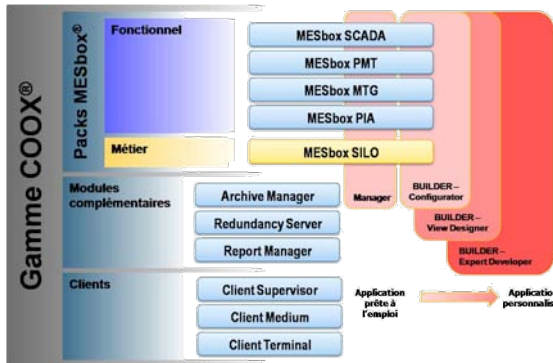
Gamme COOX®

Packs MESbox®

Fonctionnel

MESbox SCADA

MESbox PMT

MESbox MTG

MESbox PIA

Métier

MESbox SILO

Modules complémentaires

Archive Manager

Redundancy Server

Report Manager

Manager

BUILDER – Configurator

BUILDER – View Designer

BUILDER – Expert Developer

Clients

Client Supervisor

Client Medium

Client Terminal

Application prête à l'emploi

Applicatio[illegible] personnalis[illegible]